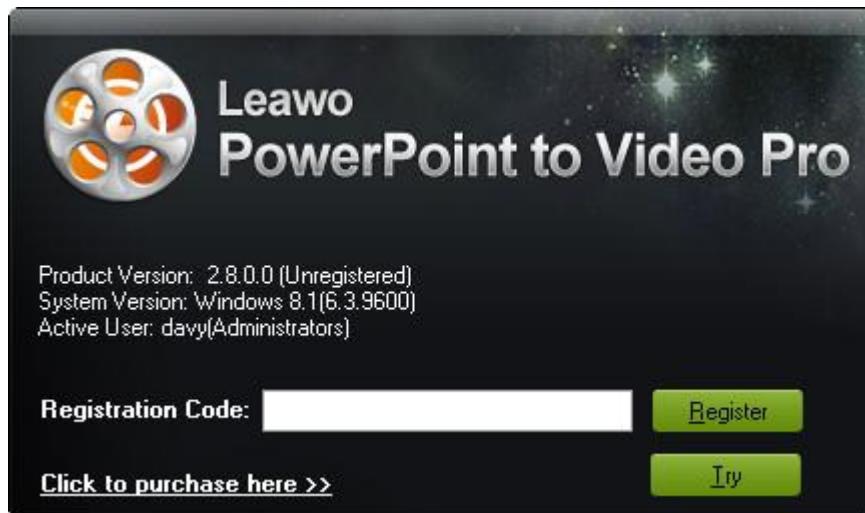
Leawo
PowerPoint to Video Pro

Product Version: 2.8.0.0 (Unregistered)
System Version: Windows 8.1(6.3.9600)
Active User: davy(Administrators)

Registration Code:

Register

Click to purchase here >>

Try